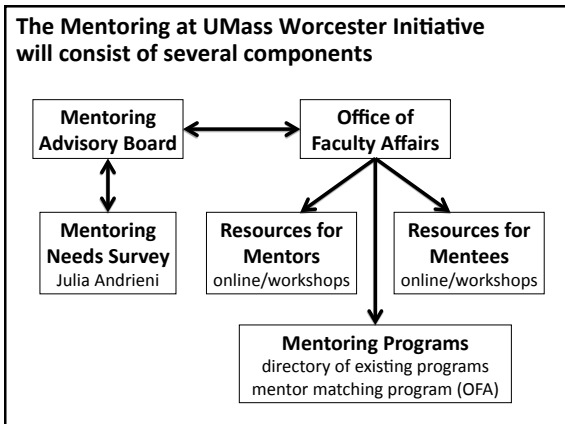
The Mentoring at UMass Worcester Initiative will consist of several components

Mentoring Advisory Board

Office of Faculty Affairs

Mentoring Needs Survey
Julia Andrieni

Resources for Mentors
online/workshops

Resources for Mentees
online/workshops

Mentoring Programs
directory of existing programs
mentor matching program (OFA)